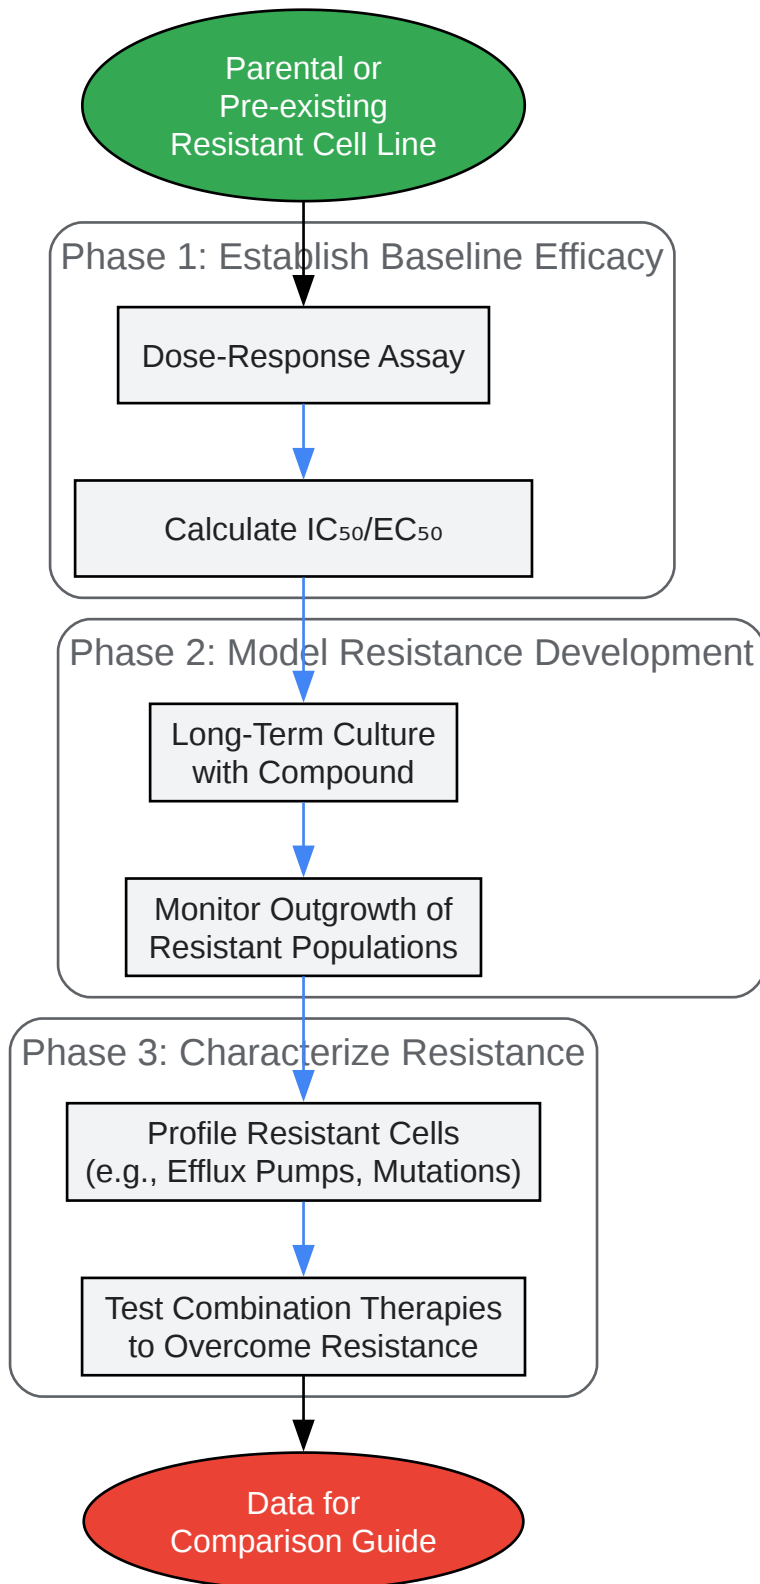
Parental or Pre-existing Resistant Cell Line

Phase 1: Establish Baseline Efficacy

Dose-Response Assay

Calculate IC₅₀/EC₅₀

Phase 2: Model Resistance Development

Long-Term Culture with Compound

Monitor Outgrowth of Resistant Populations

Phase 3: Characterize Resistance

Profile Resistant Cells (e.g., Efflux Pumps, Mutations)

Test Combination Therapies to Overcome Resistance

Data for Comparison Guide